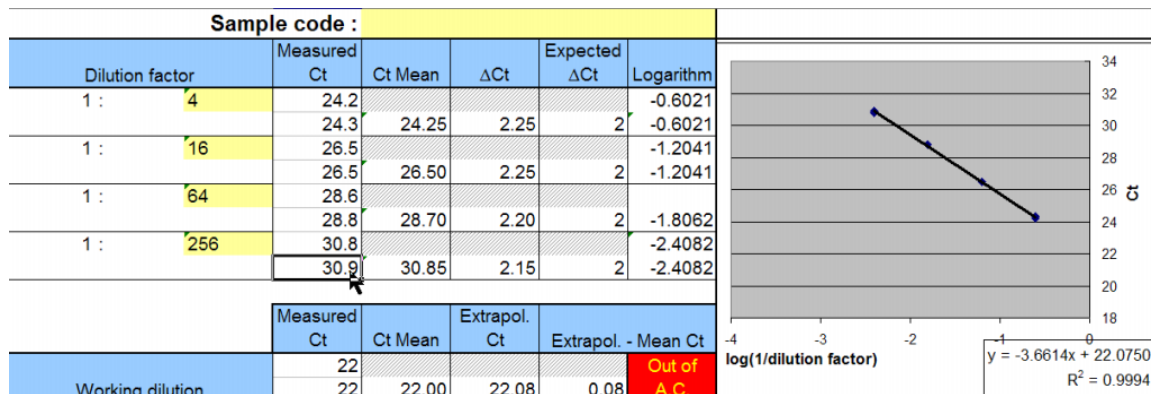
Sample code :

| Dilution factor | | Measured Ct | Ct Mean | ΔCt | Expected ΔCt | Logarithm |
|---|---|---|---|---|---|---|
| 1 : | 4 | 24.2 | | | | -0.6021 |
| | | 24.3 | 24.25 | 2.25 | 2 | -0.6021 |
| 1 : | 16 | 26.5 | | | | -1.2041 |
| | | 26.5 | 26.50 | 2.25 | 2 | -1.2041 |
| 1 : | 64 | 28.6 | | | | |
| | | 28.8 | 28.70 | 2.20 | 2 | -1.8062 |
| 1 : | 256 | 30.8 | | | | -2.4082 |
| | | 30.9 | 30.85 | 2.15 | 2 | -2.4082 |

| | Measured Ct | Ct Mean | Extrapol. Ct | Extrapol. - Mean Ct | |
|---|---|---|---|---|---|
| Working dilution | 22 | | | | Out of A.C. |
| | 22 | 22.00 | 22.08 | 0.08 | |

34
32
30
28
26
24
22
20
18
Ct
-4
-3
-2
-1
0
log(1/dilution factor)
y = -3.6614x + 22.0750
$R^2$ = 0.9994